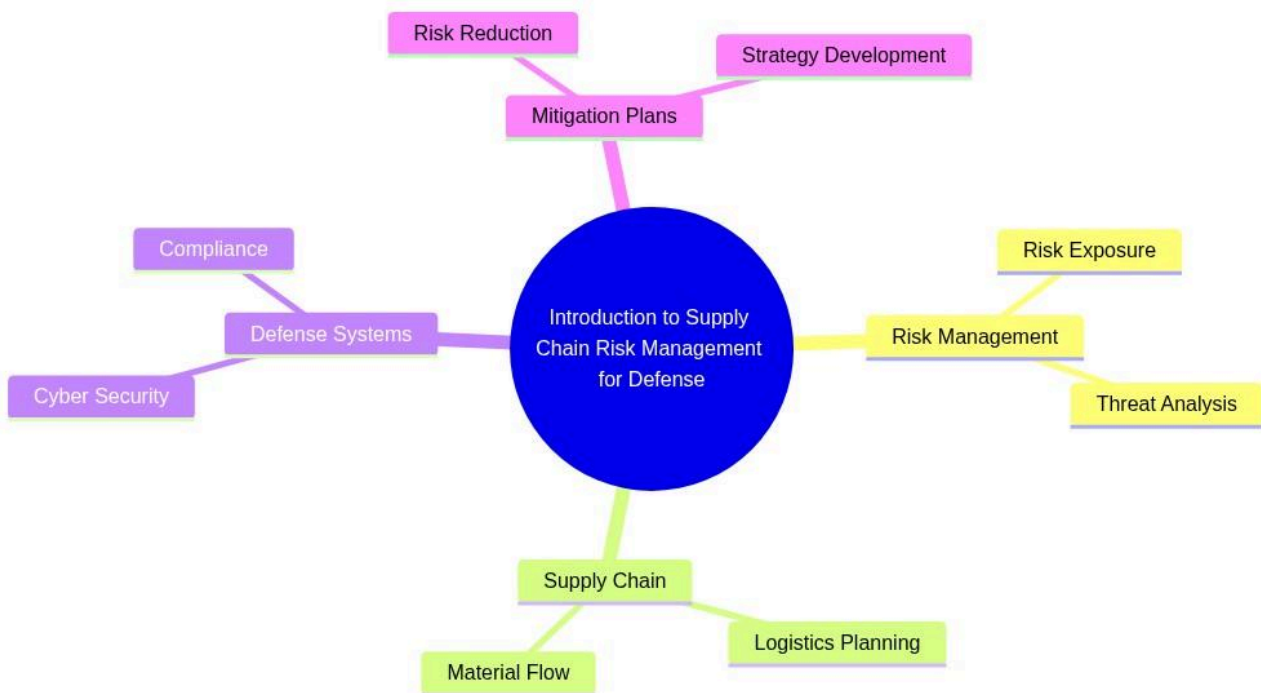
Risk Reduction

Strategy Development

Mitigation Plans

Compliance

Defense Systems

Cyber Security

Introduction to Supply Chain Risk Management for Defense

Risk Exposure

Risk Management

Threat Analysis

Supply Chain

Logistics Planning

Material Flow